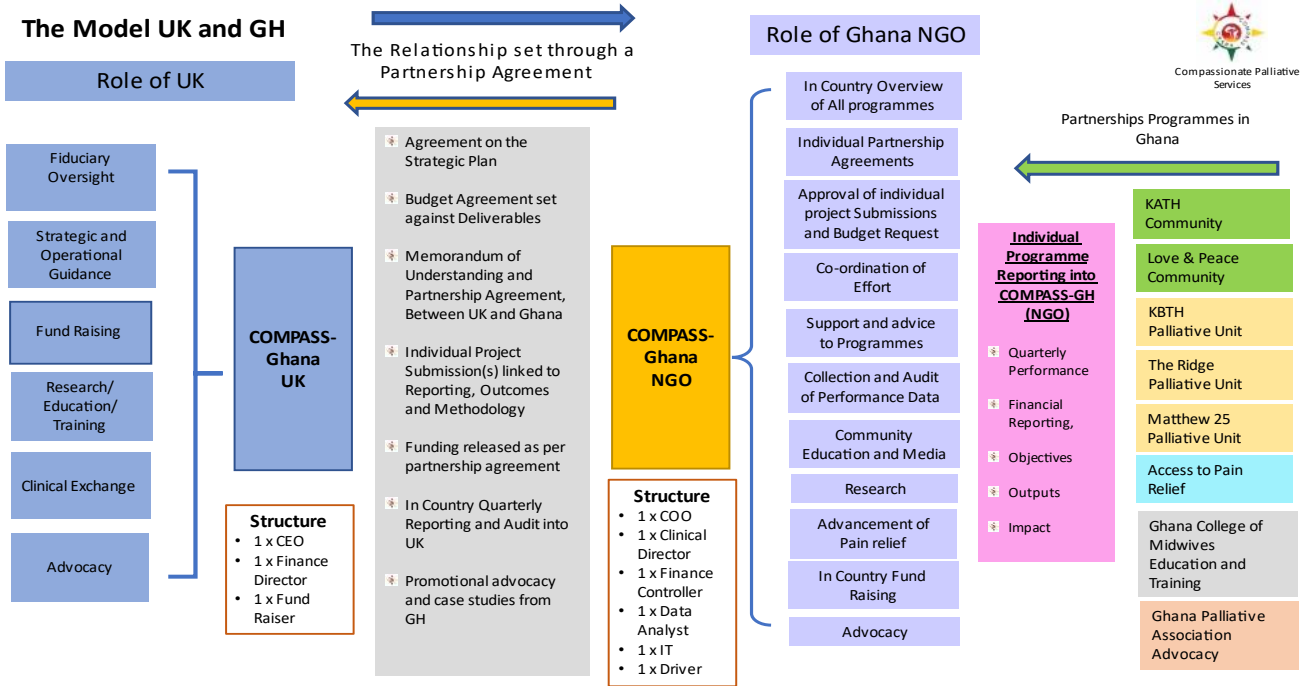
The Model UK and GH

The Relationship set through a Partnership Agreement

Role of Ghana NGO

Compassionate Palliative Services

Role of UK

Fiduciary Oversight

Strategic and Operational Guidance

Fund Raising

Research/ Education/ Training

Clinical Exchange

Advocacy

COMPASS-Ghana UK

Structure
- 1 x CEO
- 1 x Finance Director
- 1 x Fund Raiser

Agreement on the Strategic Plan

Budget Agreement set against Deliverables

Memorandum of Understanding and Partnership Agreement, Between UK and Ghana

Individual Project Submission(s) linked to Reporting, Outcomes and Methodology

Funding released as per partnership agreement

In Country Quarterly Reporting and Audit into UK

Promotional advocacy and case studies from GH

COMPASS-Ghana NGO

Structure
- 1 x COO
- 1 x Clinical Director
- 1 x Finance Controller
- 1 x Data Analyst
- 1 x IT
- 1 x Driver

In Country Overview of All programmes

Individual Partnership Agreements

Approval of individual project Submissions and Budget Request

Co-ordination of Effort

Support and advice to Programmes

Collection and Audit of Performance Data

Community Education and Media

Research

Advancement of Pain relief

In Country Fund Raising

Advocacy

Individual Programme Reporting into COMPASS-GH (NGO)

Quarterly Performance

Financial Reporting,

Objectives

Outputs

Impact

Partnerships Programmes in Ghana

KATH Community

Love & Peace Community

KBTH Palliative Unit

The Ridge Palliative Unit

Matthew 25 Palliative Unit

Access to Pain Relief

Ghana College of Midwives Education and Training

Ghana Palliative Association Advocacy